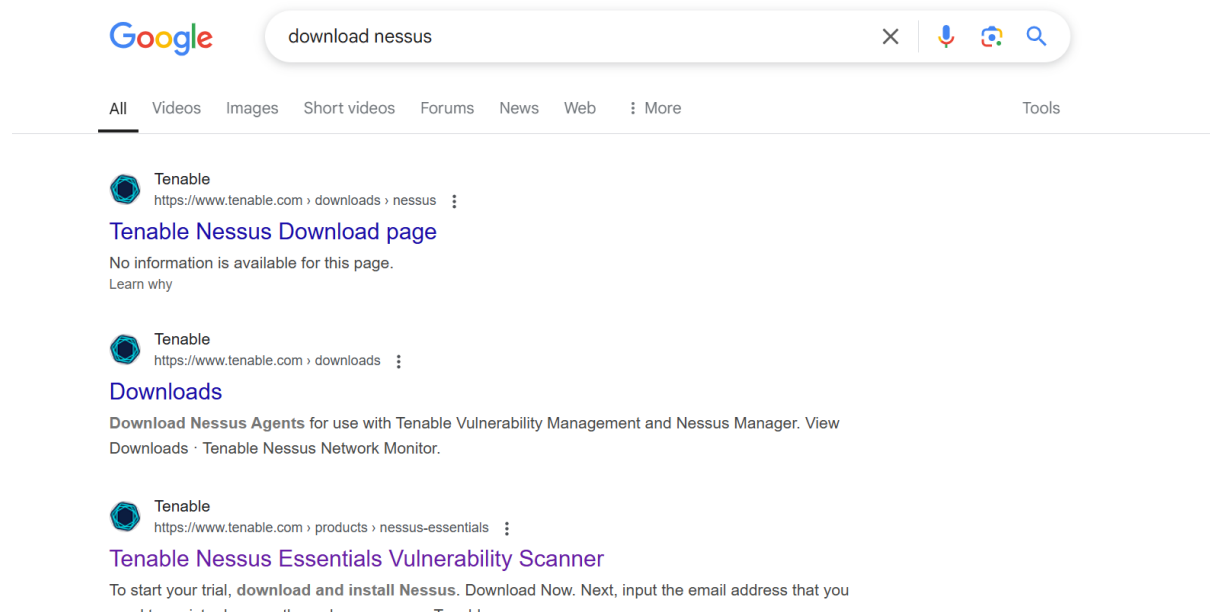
Google

download nessus

All Videos Images Short videos Forums News Web ⋮ More Tools

Tenable
https://www.tenable.com › downloads › nessus

Tenable Nessus Download page

No information is available for this page.
Learn why

Tenable
https://www.tenable.com › downloads

Downloads

Download Nessus Agents for use with Tenable Vulnerability Management and Nessus Manager. View Downloads · Tenable Nessus Network Monitor.

Tenable
https://www.tenable.com › products › nessus-essentials

Tenable Nessus Essentials Vulnerability Scanner

To start your trial, download and install Nessus. Download Now. Next, input the email address that you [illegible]